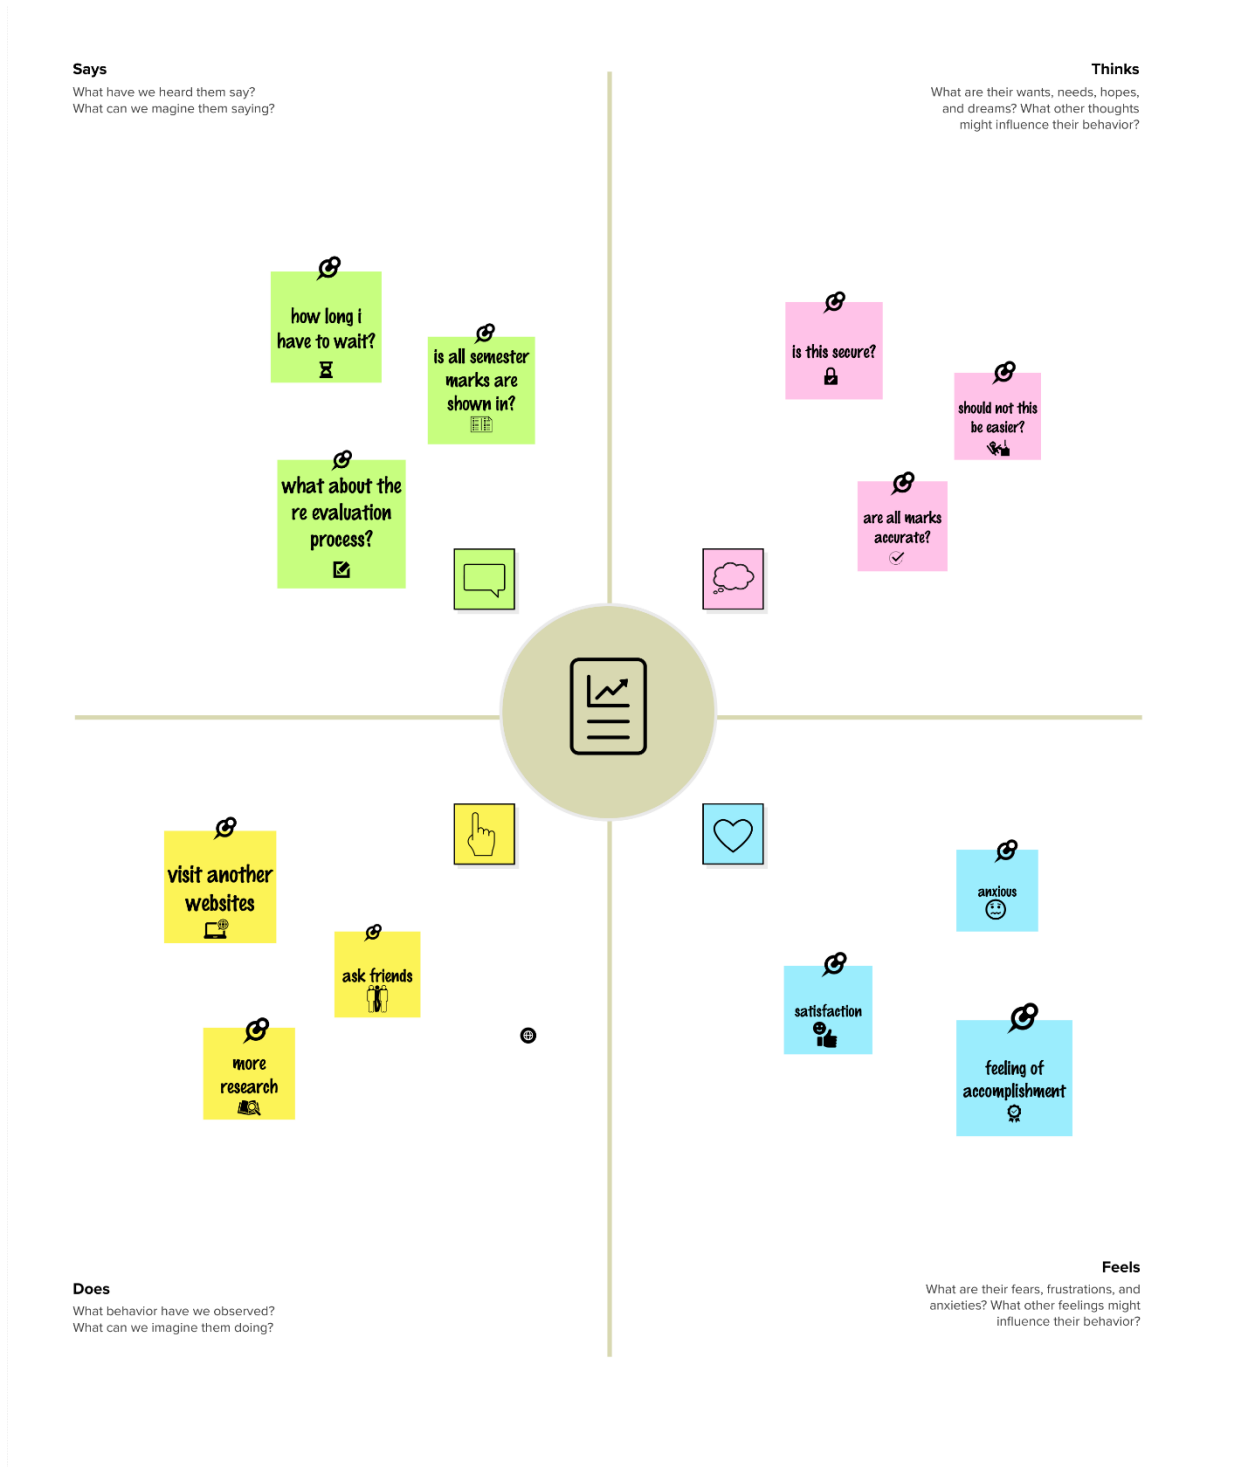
Says
What have we heard them say?
What can we magine them saying?

Thinks
What are their wants, needs, hopes, and dreams? What other thoughts might influence their behavior?

how long i have to wait?

is all semester marks are shown in?

what about the re evaluation process?

is this secure?

should not this be easier?

are all marks accurate?

visit another websites

ask friends

more research

anxious

satisfaction

feeling of accomplishment

Does
What behavior have we observed?
What can we imagine them doing?

Feels
What are their fears, frustrations, and anxieties? What other feelings might influence their behavior?